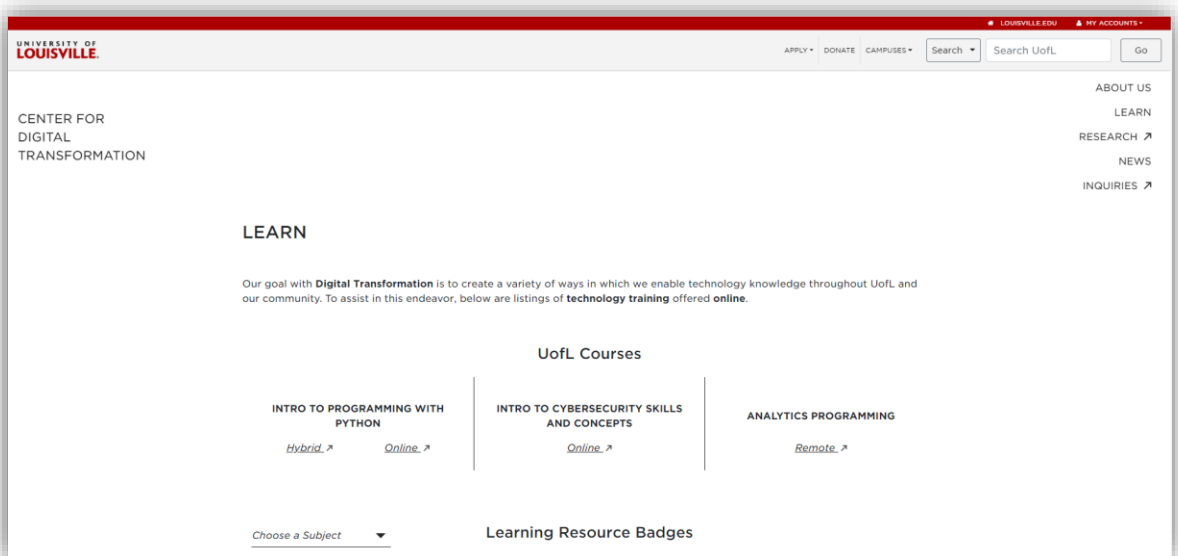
LOUISVILLE.EDU MY ACCOUNTS ▾

UNIVERSITY OF LOUISVILLE.

APPLY ▾ DONATE CAMPUSES ▾ Search ▾ Search UofL Go

ABOUT US
LEARN
RESEARCH ↗
NEWS
INQUIRIES ↗

CENTER FOR DIGITAL TRANSFORMATION

LEARN

Our goal with **Digital Transformation** is to create a variety of ways in which we enable technology knowledge throughout UofL and our community. To assist in this endeavor, below are listings of **technology training** offered **online**.

UofL Courses

INTRO TO PROGRAMMING WITH PYTHON
Hybrid ↗ Online ↗

INTRO TO CYBERSECURITY SKILLS AND CONCEPTS
Online ↗

ANALYTICS PROGRAMMING
Remote ↗

Choose a Subject ▾

Learning Resource Badges